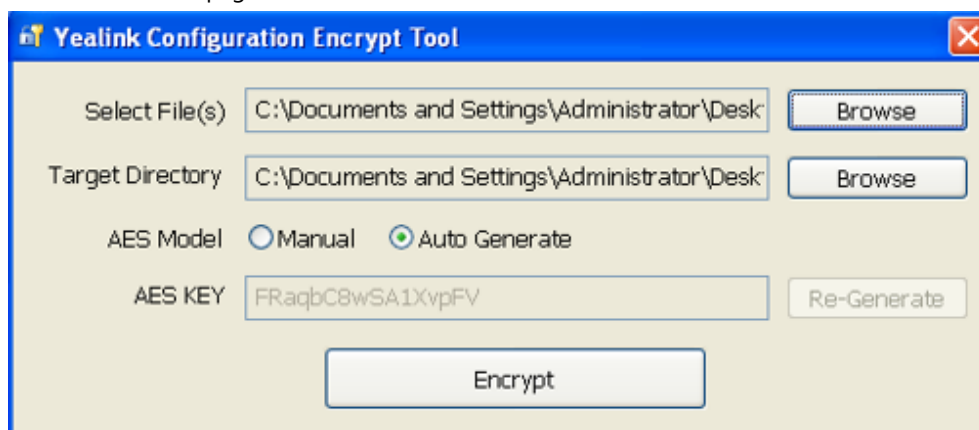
Yealink Configuration Encrypt Tool

Select File(s) C:\Documents and Settings\Administrator\Desk Browse

Target Directory C:\Documents and Settings\Administrator\Desk Browse

AES Model Manual Auto Generate

AES KEY FRaqbC8wSA1XvpFV Re-Generate

Encrypt